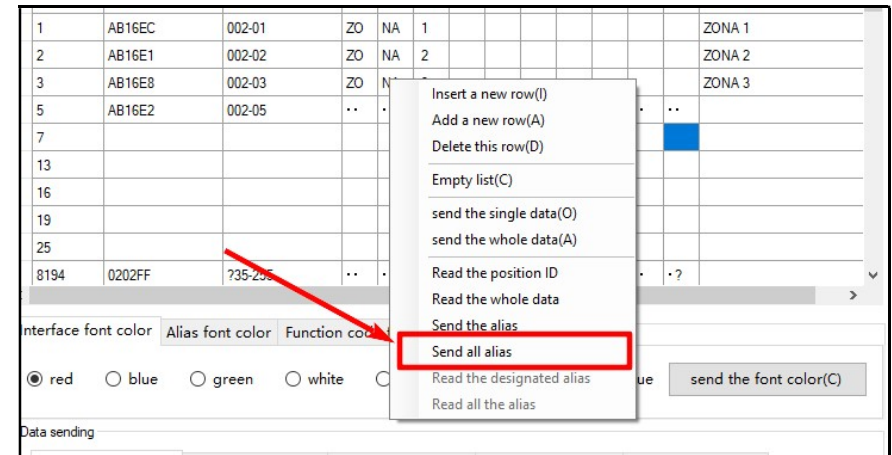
| | | | | | | | | |
|---|---|---|---|---|---|---|---|---|
| 1 | AB16EC | 002-01 | ZO | NA | 1 | | | ZONA 1 |
| 2 | AB16E1 | 002-02 | ZO | NA | 2 | | | ZONA 2 |
| 3 | AB16E8 | 002-03 | ZO | N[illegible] | | | | ZONA 3 |
| 5 | AB16E2 | 002-05 | .. | . | | .. | .. | |
| 7 | | | | | | | | |
| 13 | | | | | | | | |
| 16 | | | | | | | | |
| 19 | | | | | | | | |
| 25 | | | | | | | | |
| 8194 | 0202FF | ?35-255 | .. | . | | . | .? | |

Insert a new row(I)
Add a new row(A)
Delete this row(D)
Empty list(C)
send the single data(O)
send the whole data(A)
Read the position ID
Read the whole data
Send the alias
Send all alias
Read the designated alias
Read all the alias

Interface font color | Alias font color | Function coc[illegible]

red | blue | green | white | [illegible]ue | send the font color(C)

Data sending